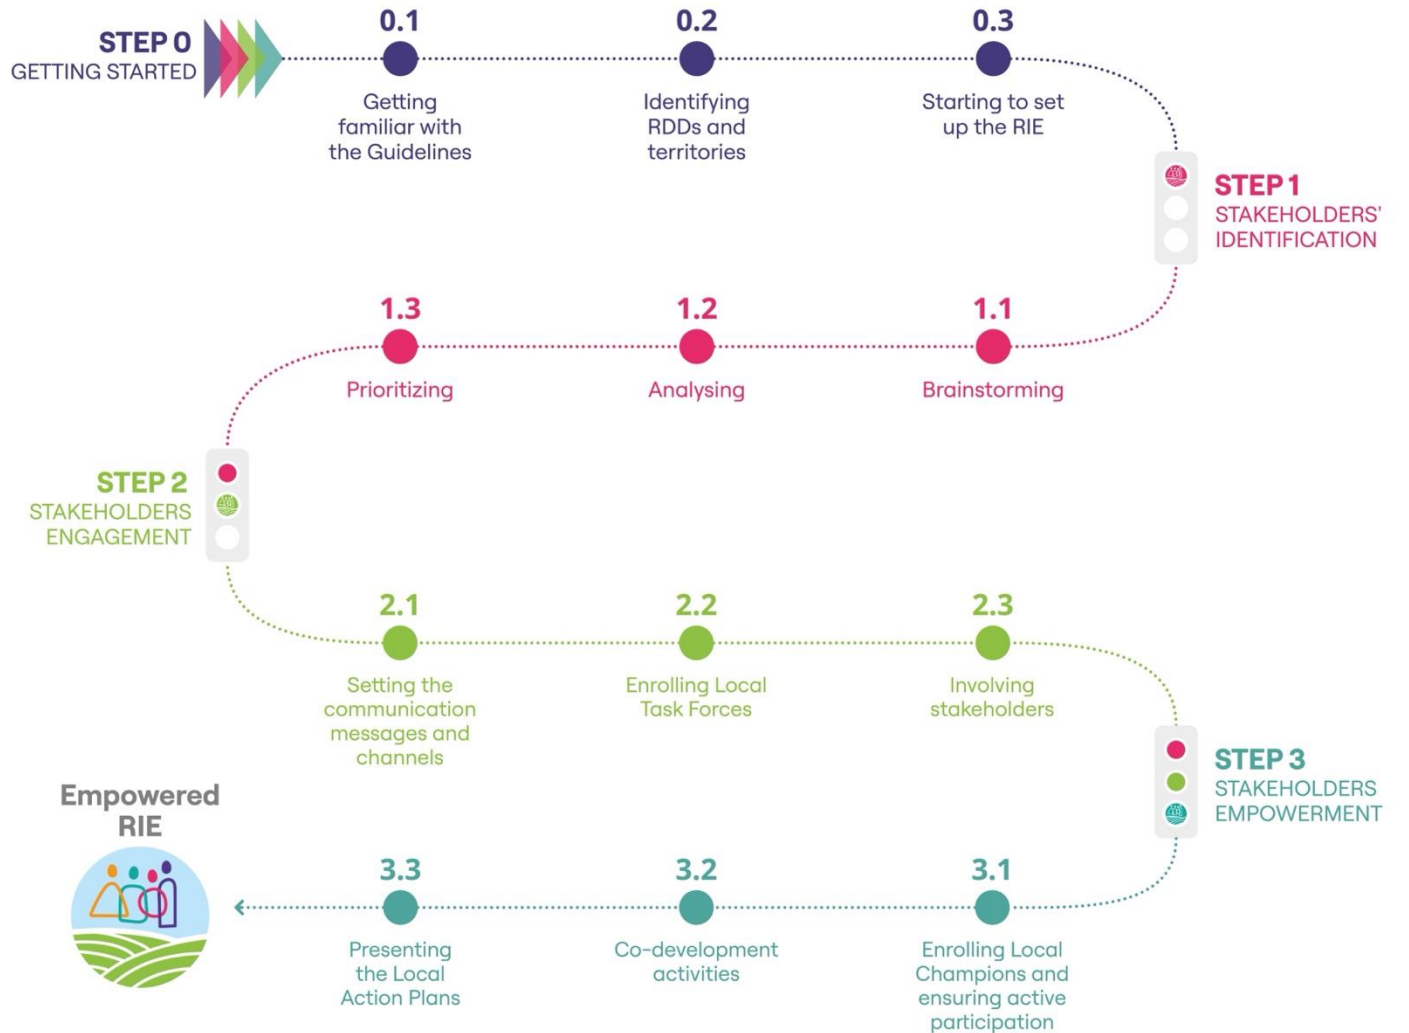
STEP 0
GETTING STARTED

0.1
Getting familiar with the Guidelines

0.2
Identifying RDDs and territories

0.3
Starting to set up the RIE

STEP 1
STAKEHOLDERS' IDENTIFICATION

1.3
Prioritizing

1.2
Analysing

1.1
Brainstorming

STEP 2
STAKEHOLDERS ENGAGEMENT

2.1
Setting the communication messages and channels

2.2
Enrolling Local Task Forces

2.3
Involving stakeholders

STEP 3
STAKEHOLDERS EMPOWERMENT

Empowered RIE

3.3
Presenting the Local Action Plans

3.2
Co-development activities

3.1
Enrolling Local Champions and ensuring active participation